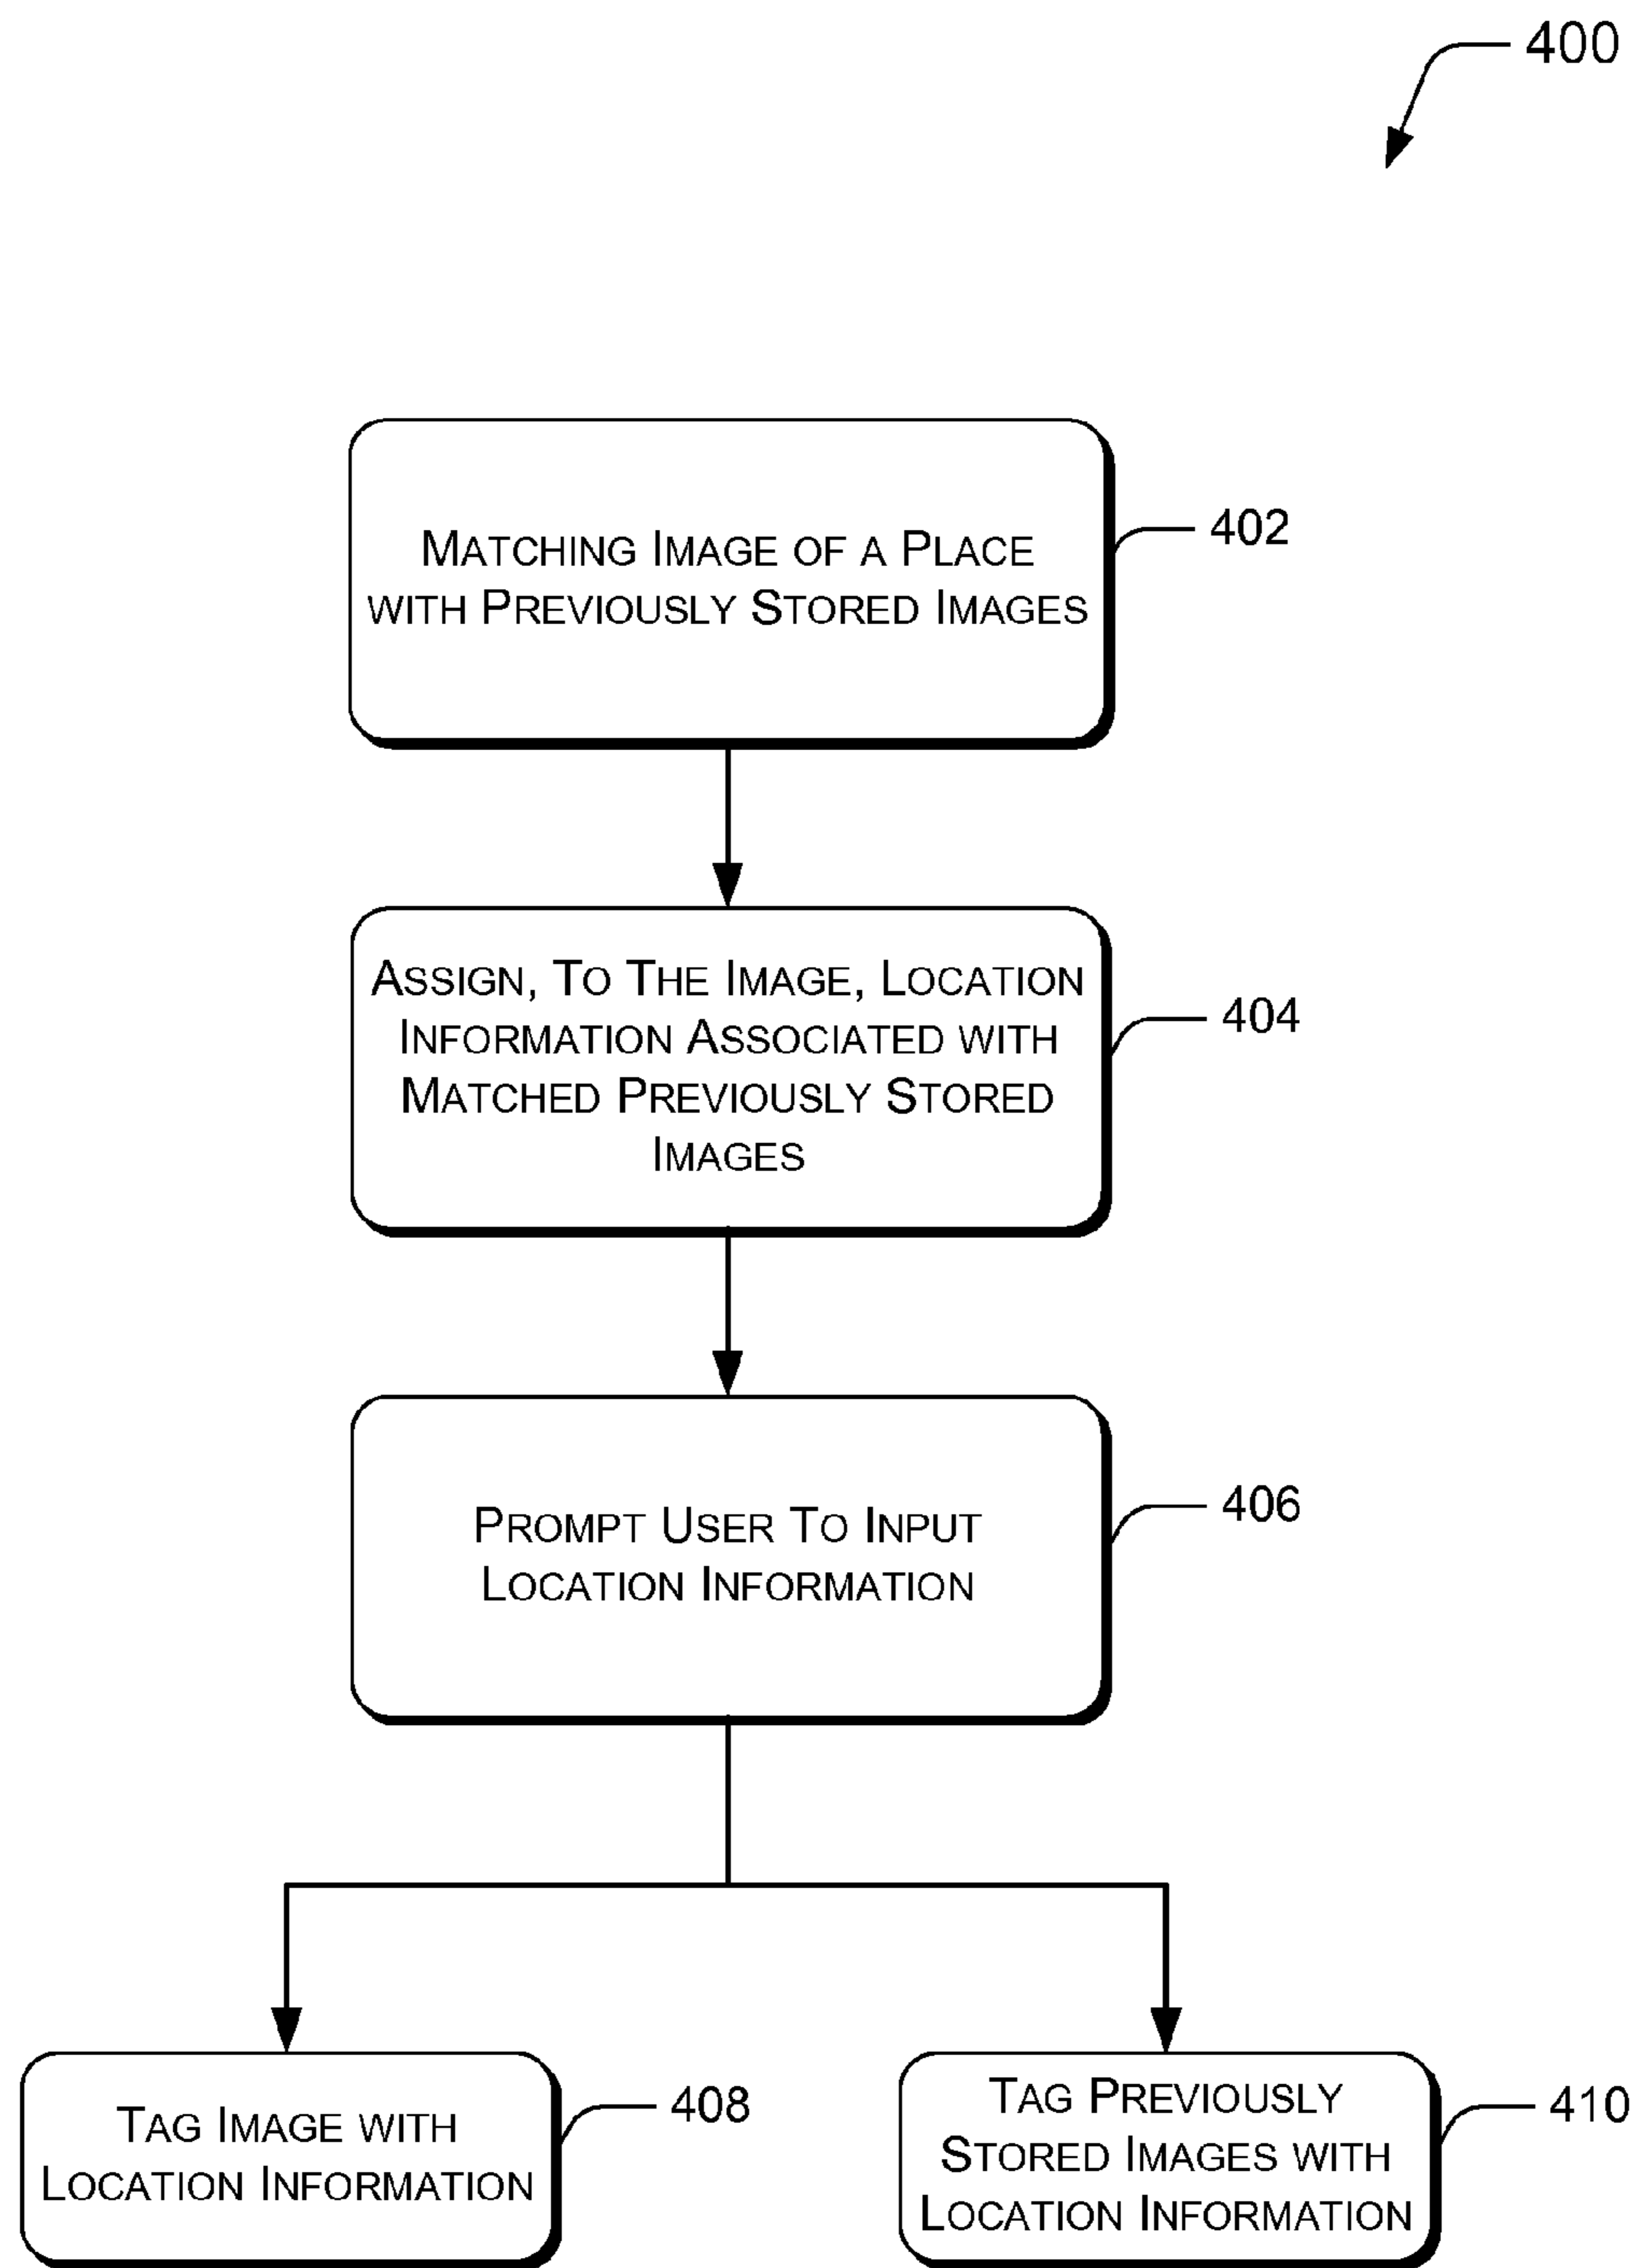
400

Matching Image of a Place with Previously Stored Images

402

Assign, To The Image, Location Information Associated with Matched Previously Stored Images

404

Prompt User To Input Location Information

406

Tag Image with Location Information

408

Tag Previously Stored Images with Location Information

410